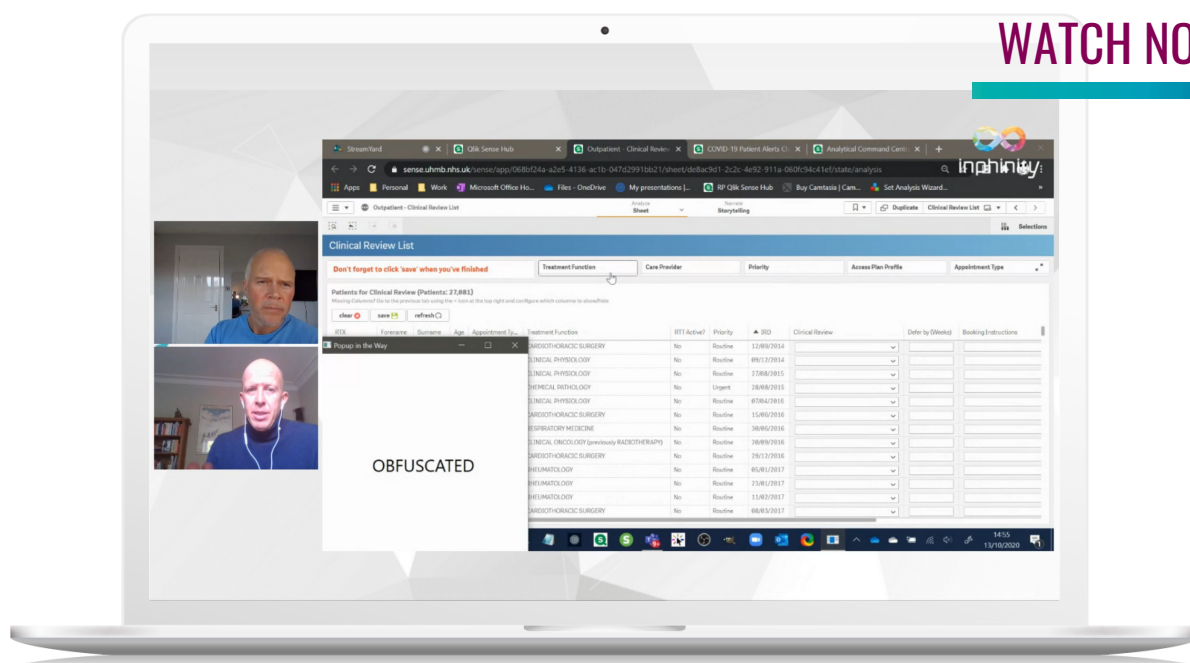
WATCH NO

StreamYard | Qlik Sense Hub | Outpatient - Clinical Review | COVID-19 Patient Alerts | Analytical Command Centre

sense.uhmb.nhs.uk/sense/app/068bf24a-a2e5-4136-ac1b-047d2991bb21/sheet/de8ac9d1-2c2c-4e92-911a-060fc94c41ef/state/analysis

inphinity

Apps | Personal | Work | Microsoft Office Ho... | Files - OneDrive | My presentations |... | RP Qlik Sense Hub | Buy Camtasia | Cam... | Set Analysis Wizard...

Outpatient - Clinical Review List | Analyze Sheet | Narrate Storytelling | Duplicate | Clinical Review List

Selections

Clinical Review List

Don't forget to click 'save' when you've finished

Treatment Function | Care Provider | Priority | Access Plan Profile | Appointment Type

Patients for Clinical Review (Patients: 27,881)

Missing Columns? Go to the previous tab using the < icon at the top right and configure which columns to show/hide

clear | save | refresh

| RTX | Forename | Surname | Age | Appointment Ty... | Treatment Function | RTT Active? | Priority | IRD | Clinical Review | Defer by (Weeks) | Booking Instructions |
|---|---|---|---|---|---|---|---|---|---|---|---|
| | | | | | CARDIOTHORACIC SURGERY | No | Routine | 12/09/2014 | | | |
| | | | | | CLINICAL PHYSIOLOGY | No | Routine | 09/12/2014 | | | |
| | | | | | CLINICAL PHYSIOLOGY | No | Routine | 27/08/2015 | | | |
| | | | | | CHEMICAL PATHOLOGY | No | Urgent | 28/08/2015 | | | |
| | | | | | CLINICAL PHYSIOLOGY | No | Routine | 07/04/2016 | | | |
| | | | | | CARDIOTHORACIC SURGERY | No | Routine | 15/08/2016 | | | |
| | | | | | RESPIRATORY MEDICINE | No | Routine | 30/06/2016 | | | |
| | | | | | CLINICAL ONCOLOGY (previously RADIOTHERAPY) | No | Routine | 30/09/2016 | | | |
| | | | | | CARDIOTHORACIC SURGERY | No | Routine | 29/12/2016 | | | |
| | | | | | RHEUMATOLOGY | No | Routine | 05/01/2017 | | | |
| | | | | | RHEUMATOLOGY | No | Routine | 23/01/2017 | | | |
| | | | | | RHEUMATOLOGY | No | Routine | 11/02/2017 | | | |
| | | | | | CARDIOTHORACIC SURGERY | No | Routine | 08/03/2017 | | | |

Popup in the Way

OBFUSCATED

14:55
13/10/2020